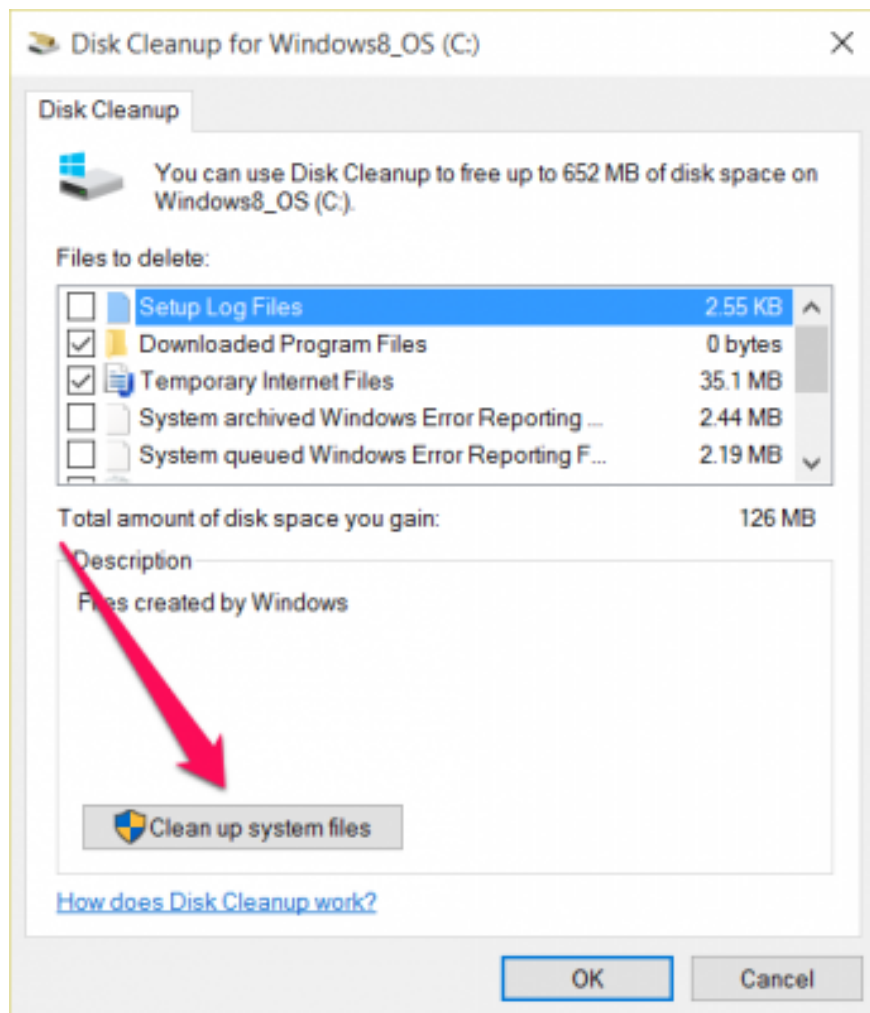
Disk Cleanup for Windows8_OS (C:)

Disk Cleanup

You can use Disk Cleanup to free up to 652 MB of disk space on Windows8_OS (C:).

Files to delete:

| | | |
|---|---|---|
| ☐ | Setup Log Files | 2.55 KB |
| ☑ | Downloaded Program Files | 0 bytes |
| ☑ | Temporary Internet Files | 35.1 MB |
| ☐ | System archived Windows Error Reporting ... | 2.44 MB |
| ☐ | System queued Windows Error Reporting F... | 2.19 MB |

Total amount of disk space you gain: 126 MB

Description

Files created by Windows

Clean up system files

How does Disk Cleanup work?

OK

Cancel